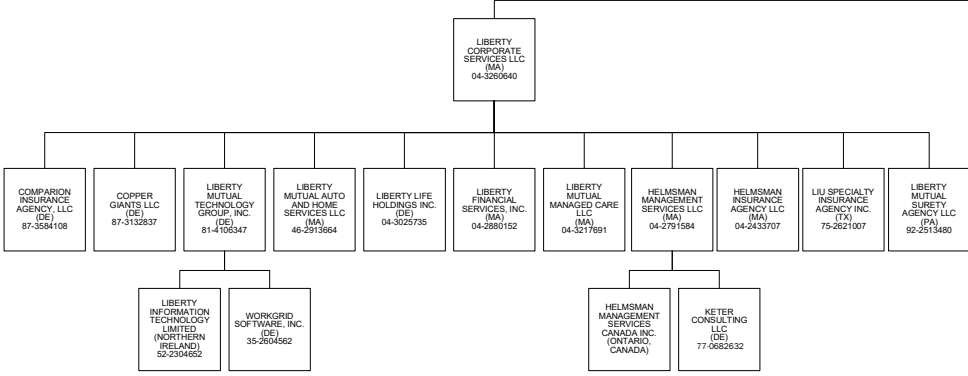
LIBERTY CORPORATE SERVICES LLC (MA) 04-3260640

COMPARION INSURANCE AGENCY, LLC (DE) 87-3584108

COPPER GIANTS LLC (DE) 87-3132837

LIBERTY MUTUAL TECHNOLOGY GROUP, INC. (DE) 81-4106347

LIBERTY MUTUAL AUTO AND HOME SERVICES LLC (MA) 46-2913664

LIBERTY LIFE HOLDINGS INC. (DE) 04-3025735

LIBERTY FINANCIAL SERVICES, INC. (MA) 04-2880152

LIBERTY MUTUAL MANAGED CARE LLC (MA) 04-3217691

HELMSMAN MANAGEMENT SERVICES LLC (MA) 04-2791584

HELMSMAN INSURANCE AGENCY LLC (MA) 04-2433707

LIU SPECIALTY INSURANCE AGENCY INC. (TX) 75-2621007

LIBERTY MUTUAL SURETY AGENCY LLC (PA) 92-2513480

LIBERTY INFORMATION TECHNOLOGY LIMITED (NORTHERN IRELAND) 52-2304652

WORKGRID SOFTWARE, INC. (DE) 35-2604562

HELMSMAN MANAGEMENT SERVICES CANADA INC. (ONTARIO, CANADA)

KETER CONSULTING LLC (DE) 77-0682632